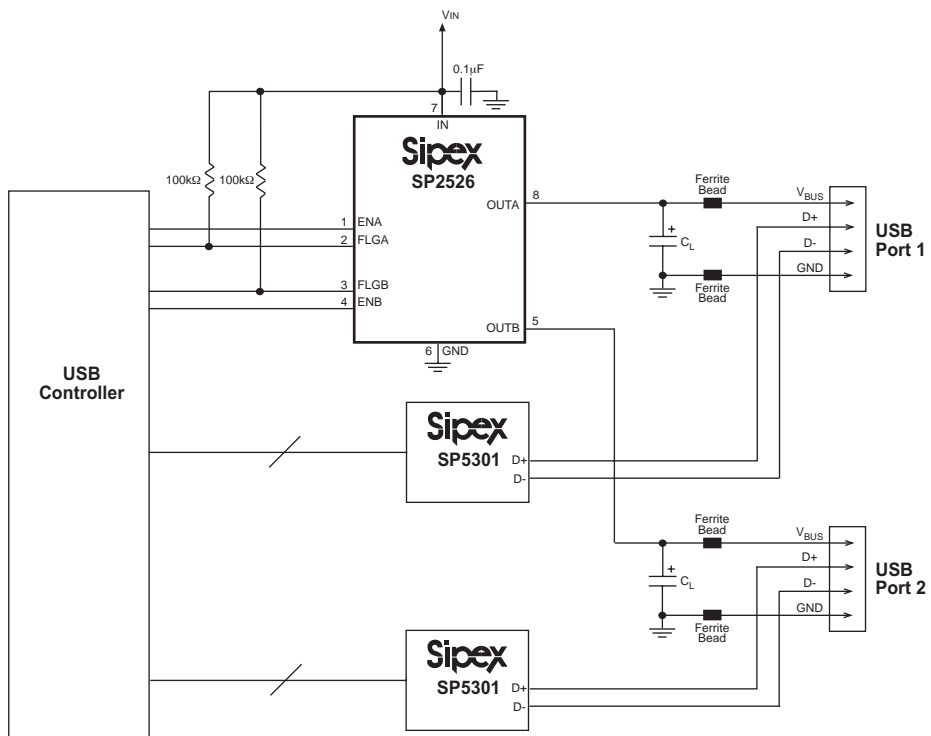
$V_{IN}$

0.1μF

7
IN

Sipex
SP2526

100kΩ 100kΩ

1 ENA
2 FLGA
3 FLGB
4 ENB

OUTA 8
OUTB 5

6 GND

Ferrite Bead
$V_{BUS}$
D+
D-
GND
+
$C_L$
Ferrite Bead

USB Port 1

USB Controller

Sipex
SP5301
D+
D-

Ferrite Bead
$V_{BUS}$
D+
D-
GND
+
$C_L$
Ferrite Bead

USB Port 2

Sipex
SP5301
D+
D-